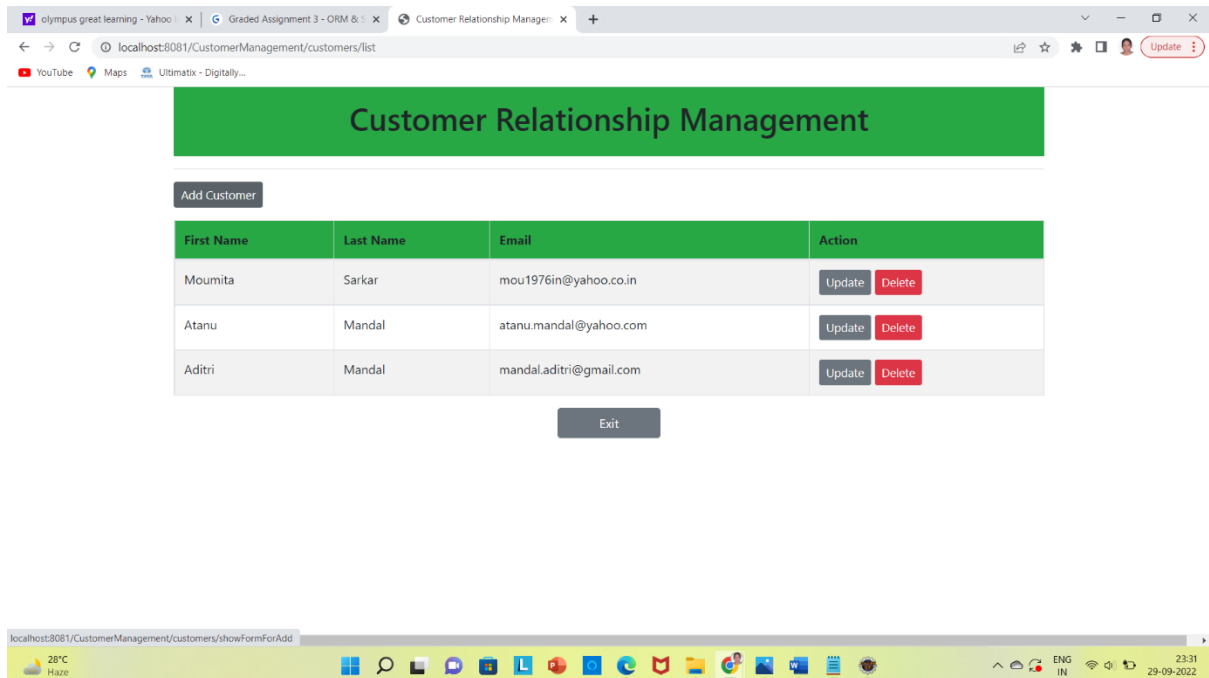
olympus great learning - Yahoo | Graded Assignment 3 - ORM & S | Customer Relationship Managem

localhost:8081/CustomerManagement/customers/list

Update

YouTube Maps Ultimatix - Digitally...

Customer Relationship Management

Add Customer

| First Name | Last Name | Email | Action |
|---|---|---|---|
| Moumita | Sarkar | mou1976in@yahoo.co.in | Update Delete |
| Atanu | Mandal | atanu.mandal@yahoo.com | Update Delete |
| Aditri | Mandal | mandal.aditri@gmail.com | Update Delete |

Exit

localhost:8081/CustomerManagement/customers/showFormForAdd

28°C
Haze

ENG
IN

23:31
29-09-2022